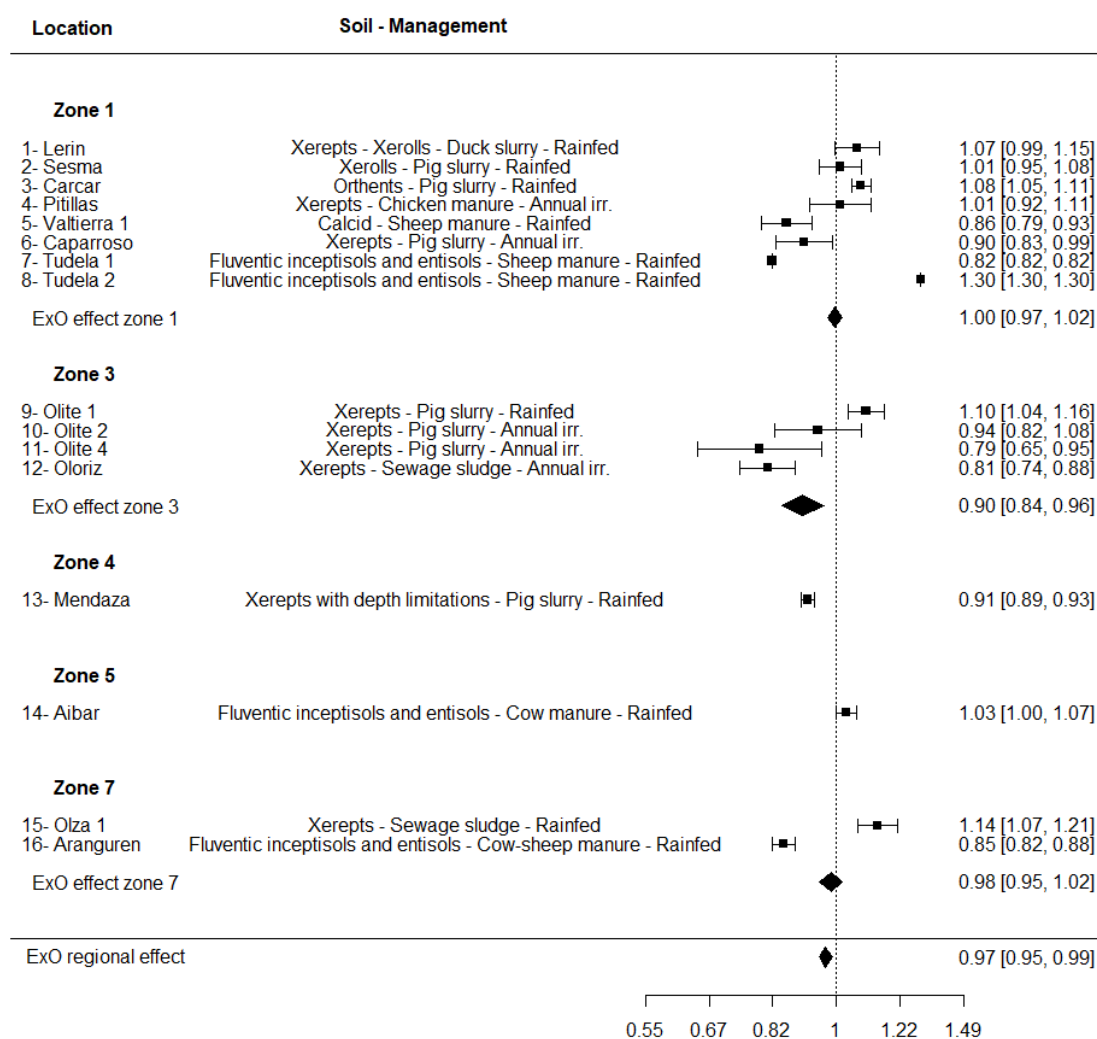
Location    Soil - Management

Zone 1

1- Lerin    Xerepts - Xerolls - Duck slurry - Rainfed    1.07 [0.99, 1.15]
2- Sesma    Xerolls - Pig slurry - Rainfed    1.01 [0.95, 1.08]
3- Carcar    Orthents - Pig slurry - Rainfed    1.08 [1.05, 1.11]
4- Pitillas    Xerepts - Chicken manure - Annual irr.    1.01 [0.92, 1.11]
5- Valtierra 1    Calcid - Sheep manure - Rainfed    0.86 [0.79, 0.93]
6- Caparroso    Xerepts - Pig slurry - Annual irr.    0.90 [0.83, 0.99]
7- Tudela 1    Fluventic inceptisols and entisols - Sheep manure - Rainfed    0.82 [0.82, 0.82]
8- Tudela 2    Fluventic inceptisols and entisols - Sheep manure - Rainfed    1.30 [1.30, 1.30]

ExO effect zone 1    1.00 [0.97, 1.02]

Zone 3

9- Olite 1    Xerepts - Pig slurry - Rainfed    1.10 [1.04, 1.16]
10- Olite 2    Xerepts - Pig slurry - Annual irr.    0.94 [0.82, 1.08]
11- Olite 4    Xerepts - Pig slurry - Annual irr.    0.79 [0.65, 0.95]
12- Oloriz    Xerepts - Sewage sludge - Annual irr.    0.81 [0.74, 0.88]

ExO effect zone 3    0.90 [0.84, 0.96]

Zone 4

13- Mendaza    Xerepts with depth limitations - Pig slurry - Rainfed    0.91 [0.89, 0.93]

Zone 5

14- Aibar    Fluventic inceptisols and entisols - Cow manure - Rainfed    1.03 [1.00, 1.07]

Zone 7

15- Olza 1    Xerepts - Sewage sludge - Rainfed    1.14 [1.07, 1.21]
16- Aranguren    Fluventic inceptisols and entisols - Cow-sheep manure - Rainfed    0.85 [0.82, 0.88]

ExO effect zone 7    0.98 [0.95, 1.02]

ExO regional effect    0.97 [0.95, 0.99]

0.55    0.67    0.82    1    1.22    1.49